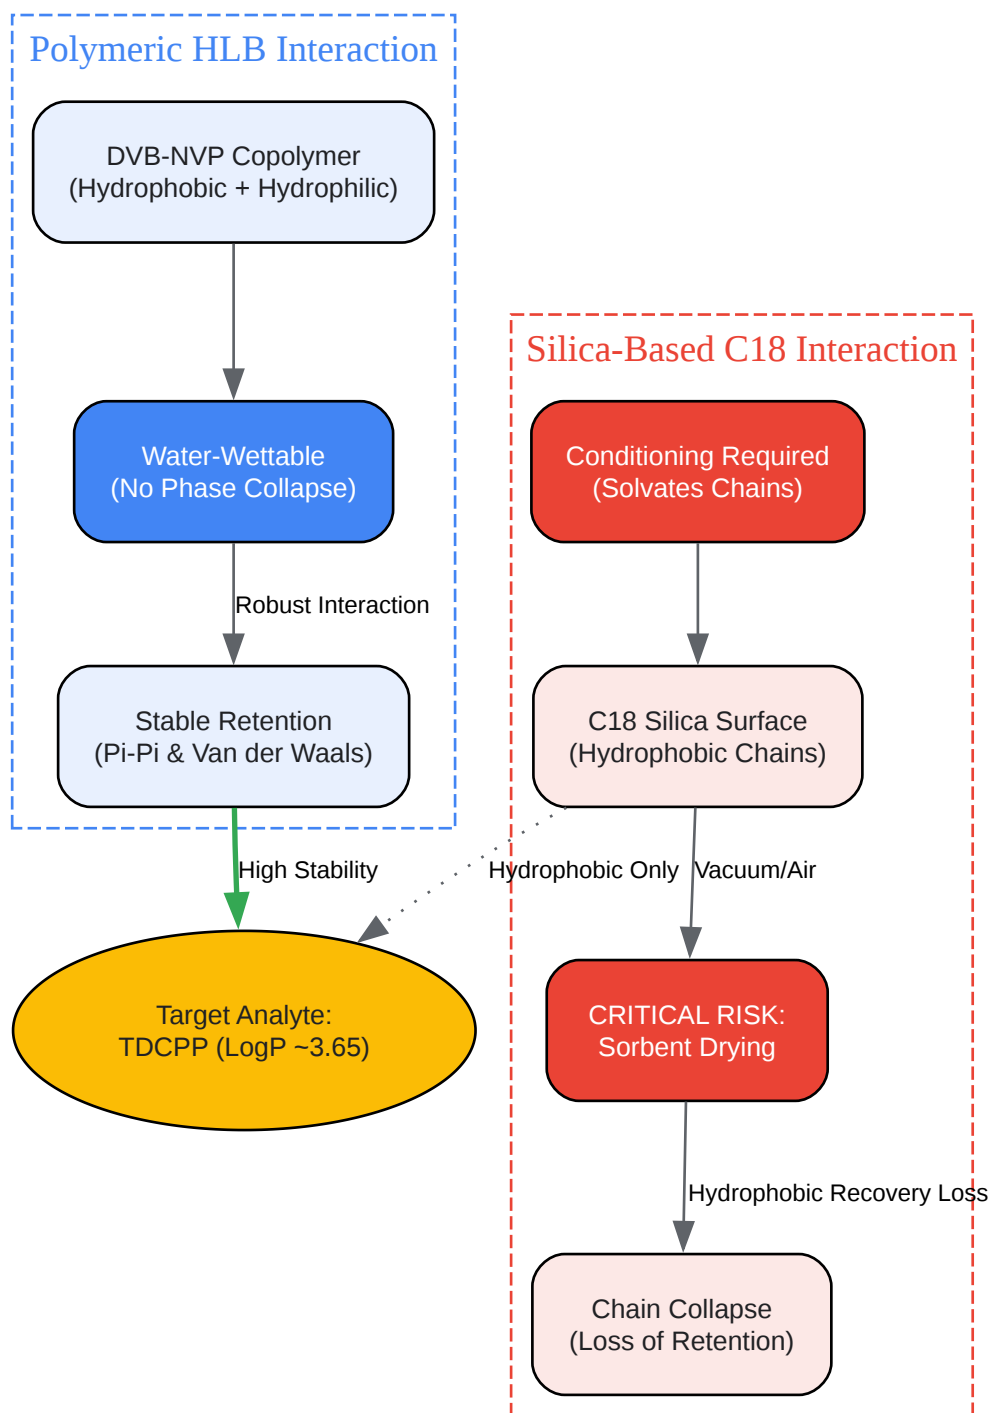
Polymeric HLB Interaction

DVB-NVP Copolymer
(Hydrophobic + Hydrophilic)

Water-Wettable
(No Phase Collapse)

Robust Interaction

Stable Retention
(Pi-Pi & Van der Waals)

Silica-Based C18 Interaction

Conditioning Required
(Solvates Chains)

C18 Silica Surface
(Hydrophobic Chains)

High Stability

Hydrophobic Only

Vacuum/Air

Target Analyte:
TDCPP (LogP ~3.65)

CRITICAL RISK:
Sorbent Drying

Hydrophobic Recovery Loss

Chain Collapse
(Loss of Retention)